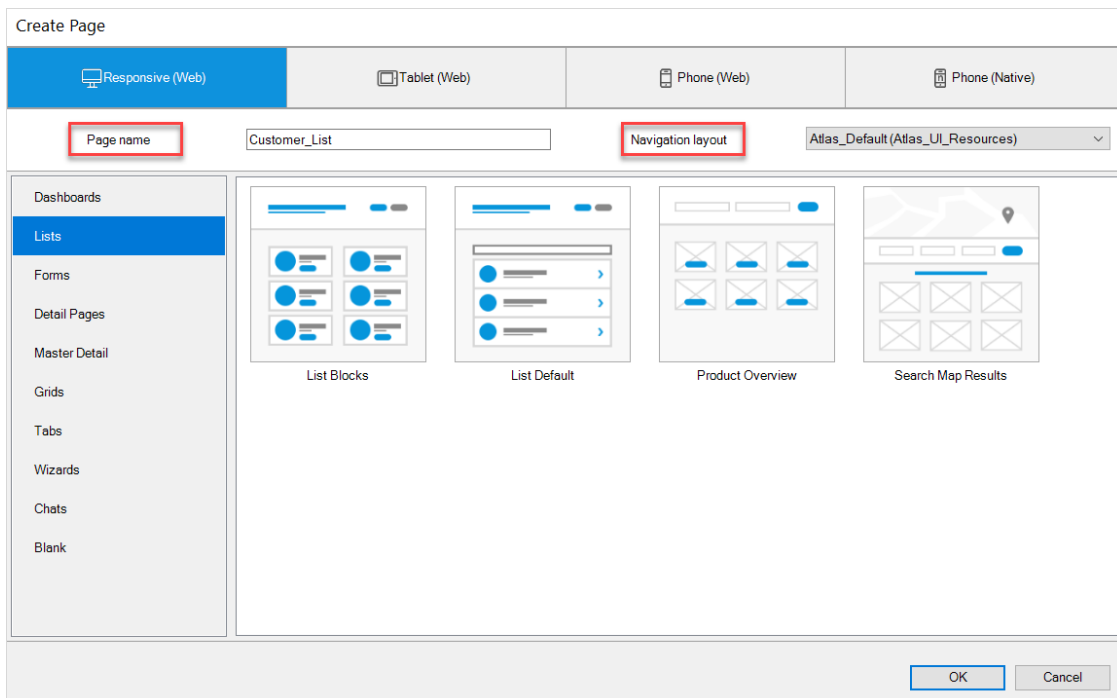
Create Page

Responsive (Web)

Tablet (Web)

Phone (Web)

Phone (Native)

Page name

Customer_List

Navigation layout

Atlas_Default (Atlas_UI_Resources)

Dashboards

Lists

Forms

Detail Pages

Master Detail

Grids

Tabs

Wizards

Chats

Blank

List Blocks

List Default

Product Overview

Search Map Results

OK

Cancel